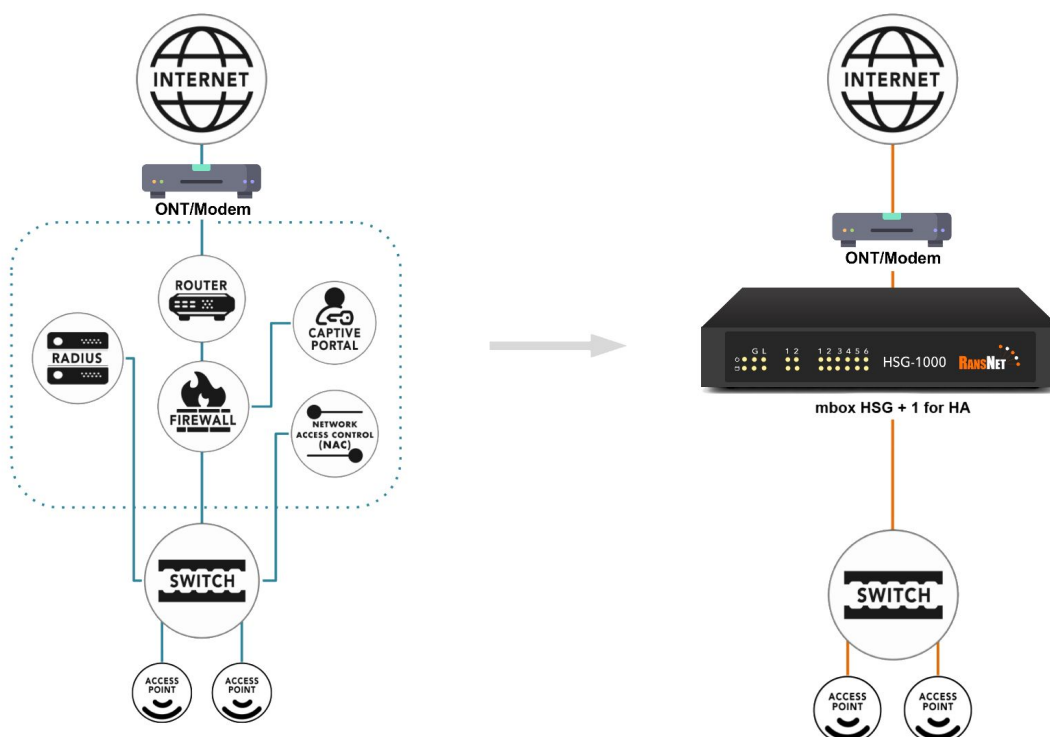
INTERNET

ONT/Modem

ROUTER

CAPTIVE PORTAL

RADIUS

FIREWALL

NETWORK ACCESS CONTROL (NAC)

SWITCH

ACCESS POINT

ACCESS POINT

INTERNET

ONT/Modem

G L

1 2

1 2 3 4 5 6

HSG-1000

RANSNET

mbox HSG + 1 for HA

SWITCH

ACCESS POINT

ACCESS POINT